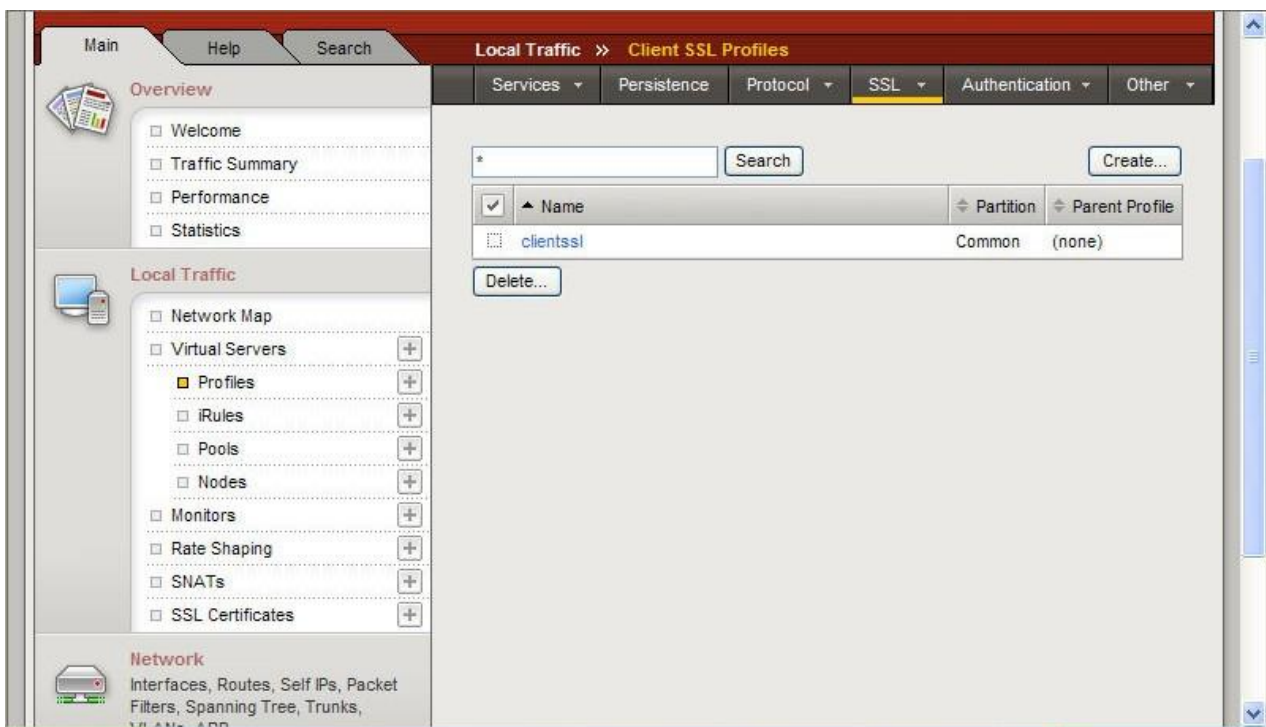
Main Help Search

Overview

Welcome
Traffic Summary
Performance
Statistics

Local Traffic

Network Map
Virtual Servers
Profiles
iRules
Pools
Nodes
Monitors
Rate Shaping
SNATs
SSL Certificates

Network

Interfaces, Routes, Self IPs, Packet Filters, Spanning Tree, Trunks, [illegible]

Local Traffic » Client SSL Profiles

Services Persistence Protocol SSL Authentication Other

*
Search
Create...

| ✓ | ▲ Name | Partition | Parent Profile |
|---|---|---|---|
| | clientssl | Common | (none) |

Delete...